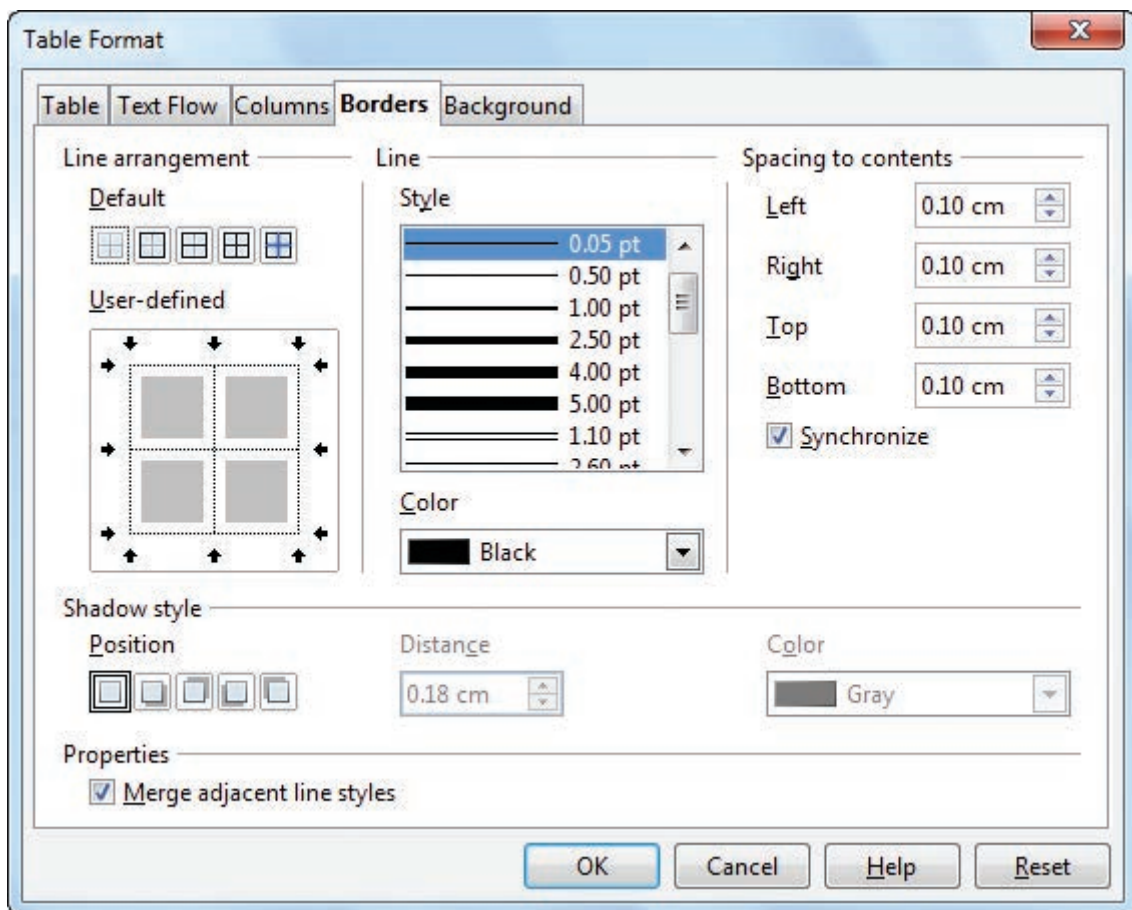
Table Format

Table | Text Flow | Columns | Borders | Background

Line arrangement

Default

User-defined

Line

Style

0.05 pt
0.50 pt
1.00 pt
2.50 pt
4.00 pt
5.00 pt
1.10 pt
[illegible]

Color

Black

Spacing to contents

Left 0.10 cm

Right 0.10 cm

Top 0.10 cm

Bottom 0.10 cm

Synchronize

Shadow style

Position

Distance

0.18 cm

Color

Gray

Properties

Merge adjacent line styles

OK | Cancel | Help | Reset